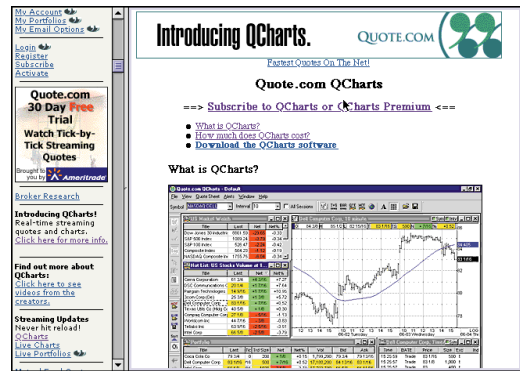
My Account
My Portfolios
My Email Options

Login
Register
Subscribe
Activate

Quote.com
30 Day Free Trial
Watch Tick-by-Tick Streaming Quotes
Brought to you by Ameritrade

Broker Research

Introducing QCharts! Real-time streaming quotes and charts. Click here for more info.

Find out more about QCharts: Click here to see videos from the creators.

Streaming Updates
Never hit reload!
QCharts
Live Charts
Live Portfolios

Introducing QCharts.
QUOTE.COM

Fastest Quotes On The Net!

Quote.com QCharts

==> Subscribe to QCharts or QCharts Premium <==

What is QCharts?
How much does QCharts cost?
Download the QCharts software

What is QCharts?